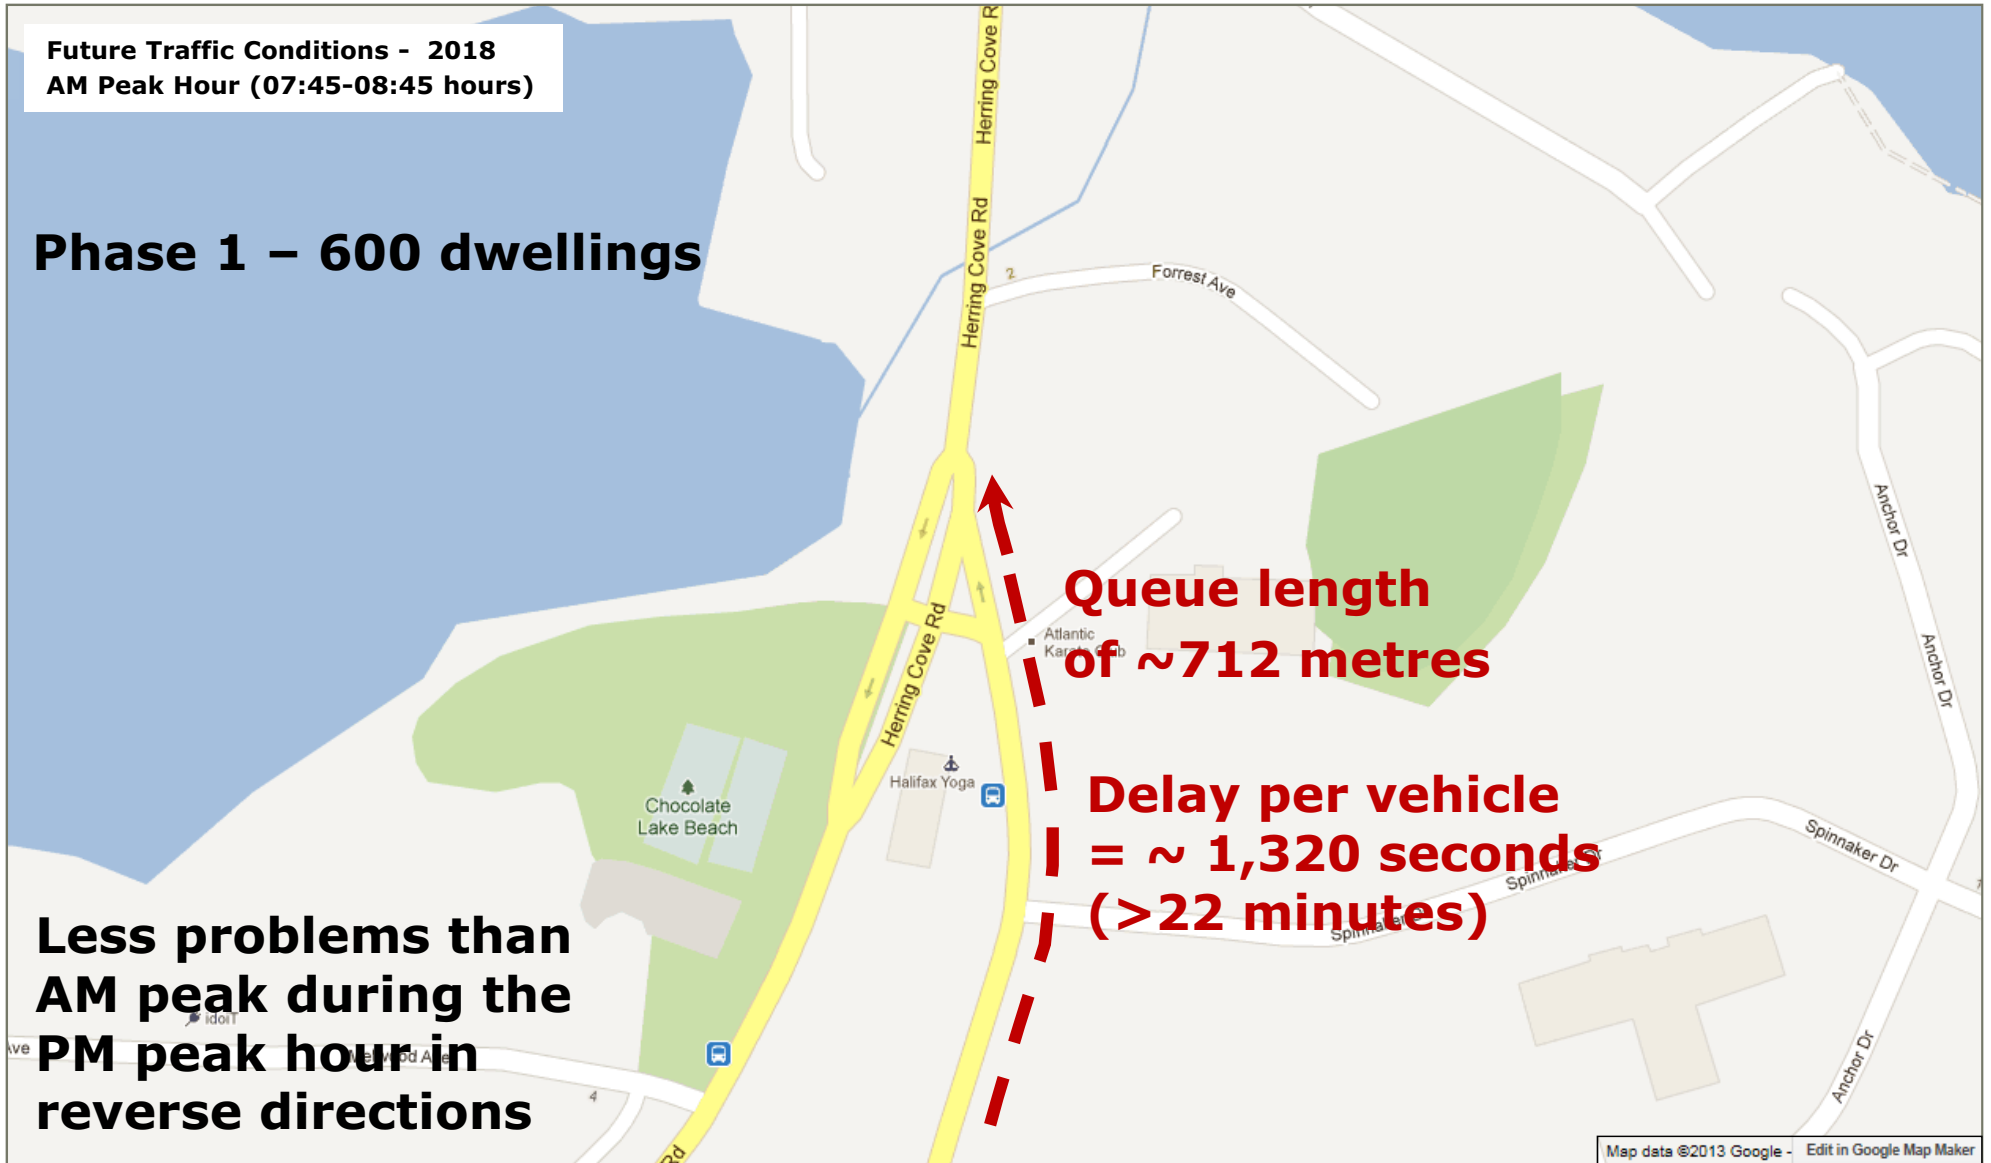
Future Traffic Conditions - 2018
AM Peak Hour (07:45-08:45 hours)

Phase 1 – 600 dwellings

Herring Cove R

Herring Cove Rd

Forrest Ave

Queue length of ~712 metres

Atlantic Karate Club

Herring Cove Rd

Halifax Yoga

Chocolate Lake Beach

Delay per vehicle = ~ 1,320 seconds (>22 minutes)

Spinnaker Dr

Spinnaker Dr

Anchor Dr

Anchor Dr

Anchor Dr

Less problems than AM peak during the PM peak hour in reverse directions

Map data ©2013 Google - Edit in Google Map Maker